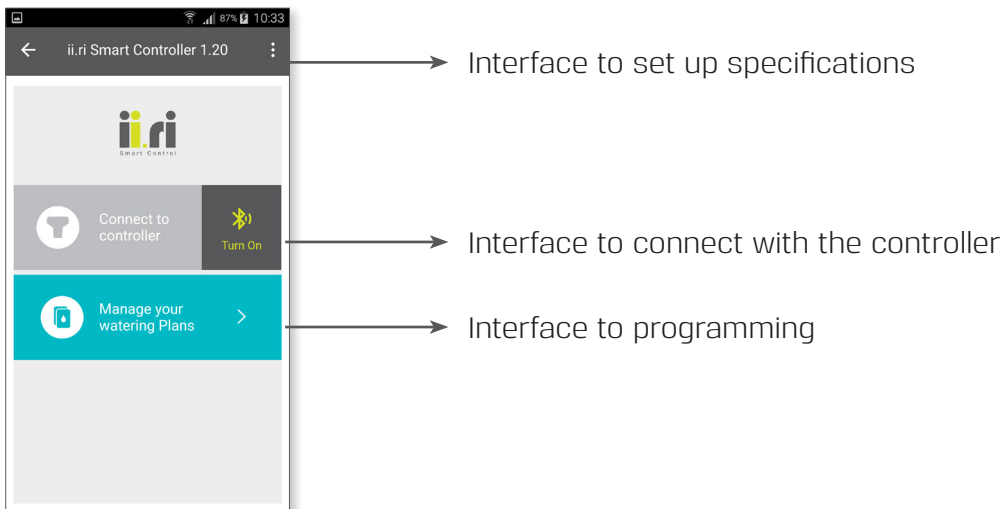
87% 10:33

ii.ri Smart Controller 1.20

ii.ri
Smart Control

Connect to controller

Turn On

Manage your watering Plans

Interface to set up specifications

Interface to connect with the controller

Interface to programming